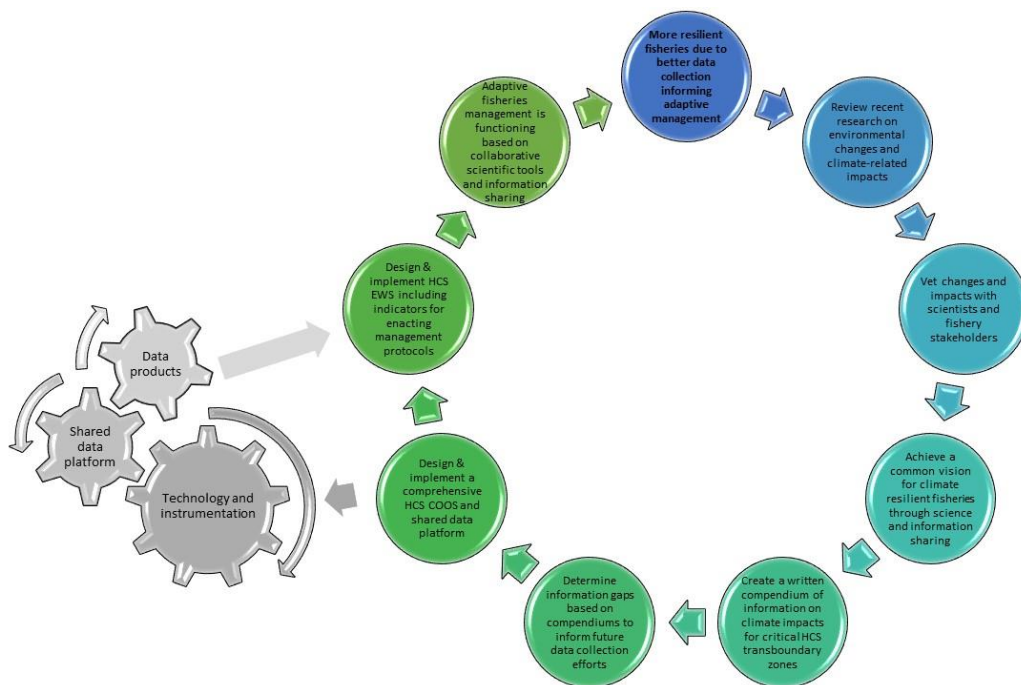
More resilient fisheries due to better data collection informing adaptive management

Review recent research on environmental changes and climate-related impacts

Vet changes and impacts with scientists and fishery stakeholders

Achieve a common vision for climate resilient fisheries through science and information sharing

Create a written compendium of information on climate impacts for critical HCS transboundary zones

Determine information gaps based on compendiums to inform future data collection efforts

Design & implement a comprehensive HCS COOS and shared data platform

Design & implement HCS EWS including indicators for enacting management protocols

Adaptive fisheries management is functioning based on collaborative scientific tools and information sharing

Data products

Shared data platform

Technology and instrumentation